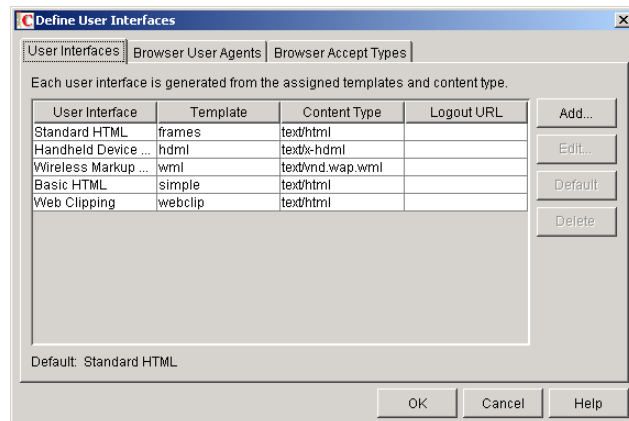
Define User Interfaces

User Interfaces | Browser User Agents | Browser Accept Types

Each user interface is generated from the assigned templates and content type.

| User Interface | Template | Content Type | Logout URL |
|---|---|---|---|
| Standard HTML | frames | text/html | |
| Handheld Device ... | hdml | text/x-hdml | |
| Wireless Markup ... | wml | text/vnd.wap.wml | |
| Basic HTML | simple | text/html | |
| Web Clipping | webclip | text/html | |

Add...
Edit...
Default
Delete

Default: Standard HTML

OK
Cancel
Help